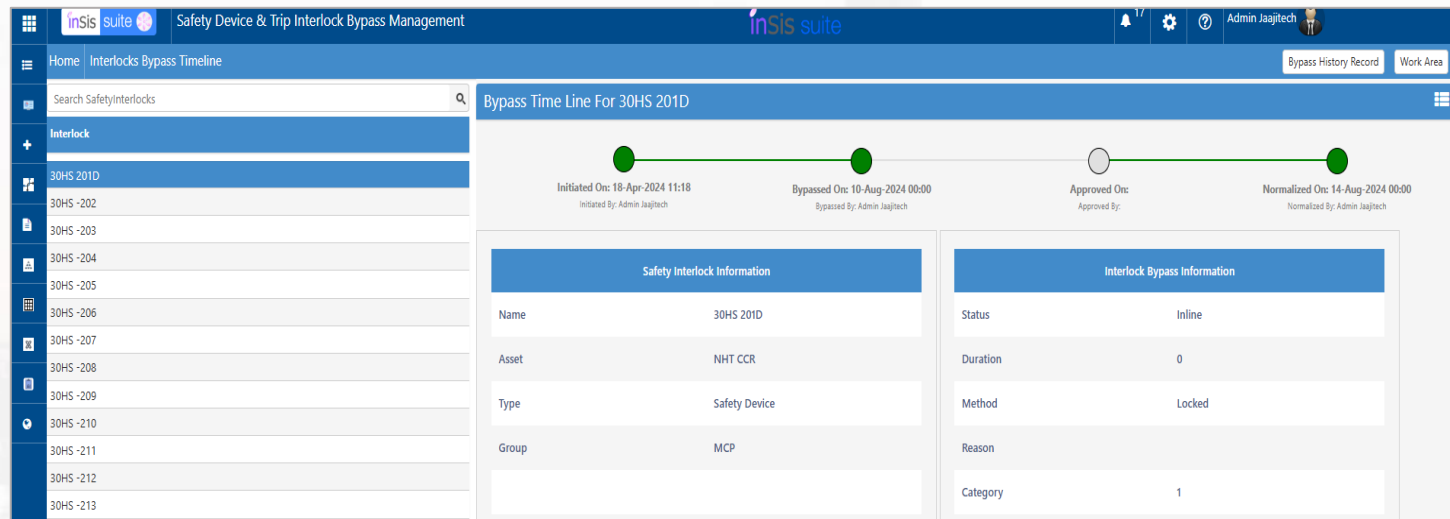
inSis suite Safety Device & Trip Interlock Bypass Management

inSis suite

17

Admin Jaajitech

Home | Interlocks Bypass Timeline

Bypass History Record

Work Area

Search SafetyInterlocks

Interlock

30HS 201D
30HS -202
30HS -203
30HS -204
30HS -205
30HS -206
30HS -207
30HS -208
30HS -209
30HS -210
30HS -211
30HS -212
30HS -213

Bypass Time Line For 30HS 201D

Initiated On: 18-Apr-2024 11:18
Initiated By: Admin Jaajitech

Bypassed On: 10-Aug-2024 00:00
Bypassed By: Admin Jaajitech

Approved On:
Approved By:

Normalized On: 14-Aug-2024 00:00
Normalized By: Admin Jaajitech

Safety Interlock Information

| Name | 30HS 201D |
|---|---|
| Asset | NHT CCR |
| Type | Safety Device |
| Group | MCP |

Interlock Bypass Information

| Status | Inline |
|---|---|
| Duration | 0 |
| Method | Locked |
| Reason | |
| Category | 1 |